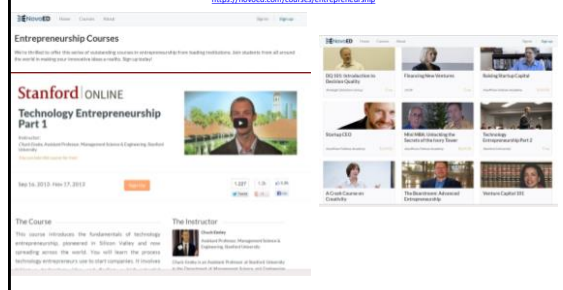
https://novoed.com/courses/entrepreneurship

NovoEd Home Courses About Sign in Sign up

Entrepreneurship Courses

We're thrilled to offer this series of outstanding courses in entrepreneurship from leading institutions. Join students from all around the world in making your innovative ideas a reality. Sign up today!

Stanford | ONLINE

Technology Entrepreneurship Part 1

Instructor:
Chuck Eesley, Assistant Professor, Management Science & Engineering, Stanford University

Sep 16, 2013 - Nov 17, 2013

The Course

This course introduces the fundamentals of technology entrepreneurship, pioneered in Silicon Valley and now spreading across the world. You will learn the process technology entrepreneurs use to start companies. It involves

The Instructor

Chuck Eesley
Assistant Professor, Management Science & Engineering, Stanford University

NovoEd Home Courses About Sign in Sign up

DQ 101: Introduction to Decision Quality

Financing New Ventures

Raising Startup Capital

Startup CEO

Mini MBA: Unlocking the Secrets of the Ivory Tower

Technology Entrepreneurship Part 2

A Crash Course on Creativity

The Beachhead: Advanced Entrepreneurship

Venture Capital 101